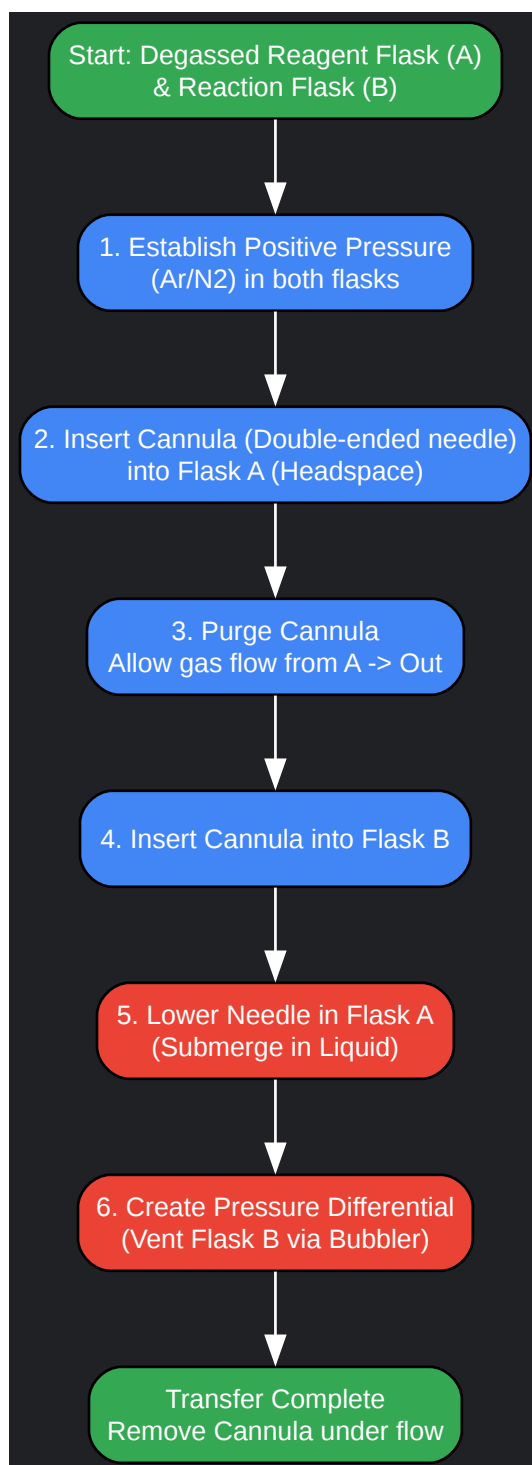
Start: Degassed Reagent Flask (A) & Reaction Flask (B)

1. Establish Positive Pressure (Ar/N2) in both flasks

2. Insert Cannula (Double-ended needle) into Flask A (Headspace)

3. Purge Cannula
Allow gas flow from A -> Out

4. Insert Cannula into Flask B

5. Lower Needle in Flask A (Submerge in Liquid)

6. Create Pressure Differential (Vent Flask B via Bubbler)

Transfer Complete
Remove Cannula under flow